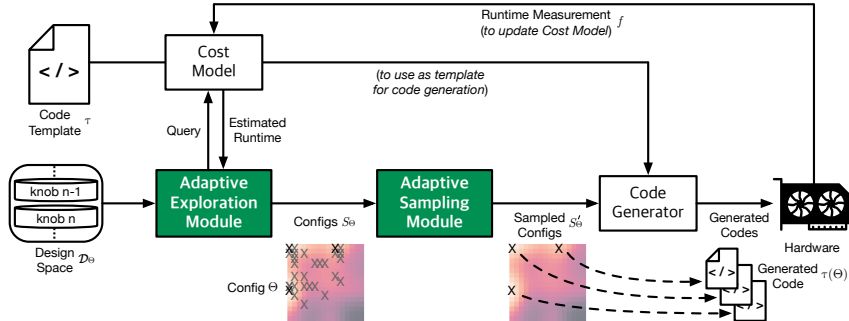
Runtime Measurement $f$
(to update Cost Model)

</>

Code Template $\tau$

Cost Model

(to use as template for code generation)

Query

Estimated Runtime

knob n-1

knob n

Design Space $\mathcal{D}_\Theta$

Adaptive Exploration Module

Configs $S_\Theta$

Adaptive Sampling Module

Sampled Configs $S'_\Theta$

Code Generator

Generated Codes

Hardware

Config $\Theta$

Generated Code $\tau(\Theta)$

</>